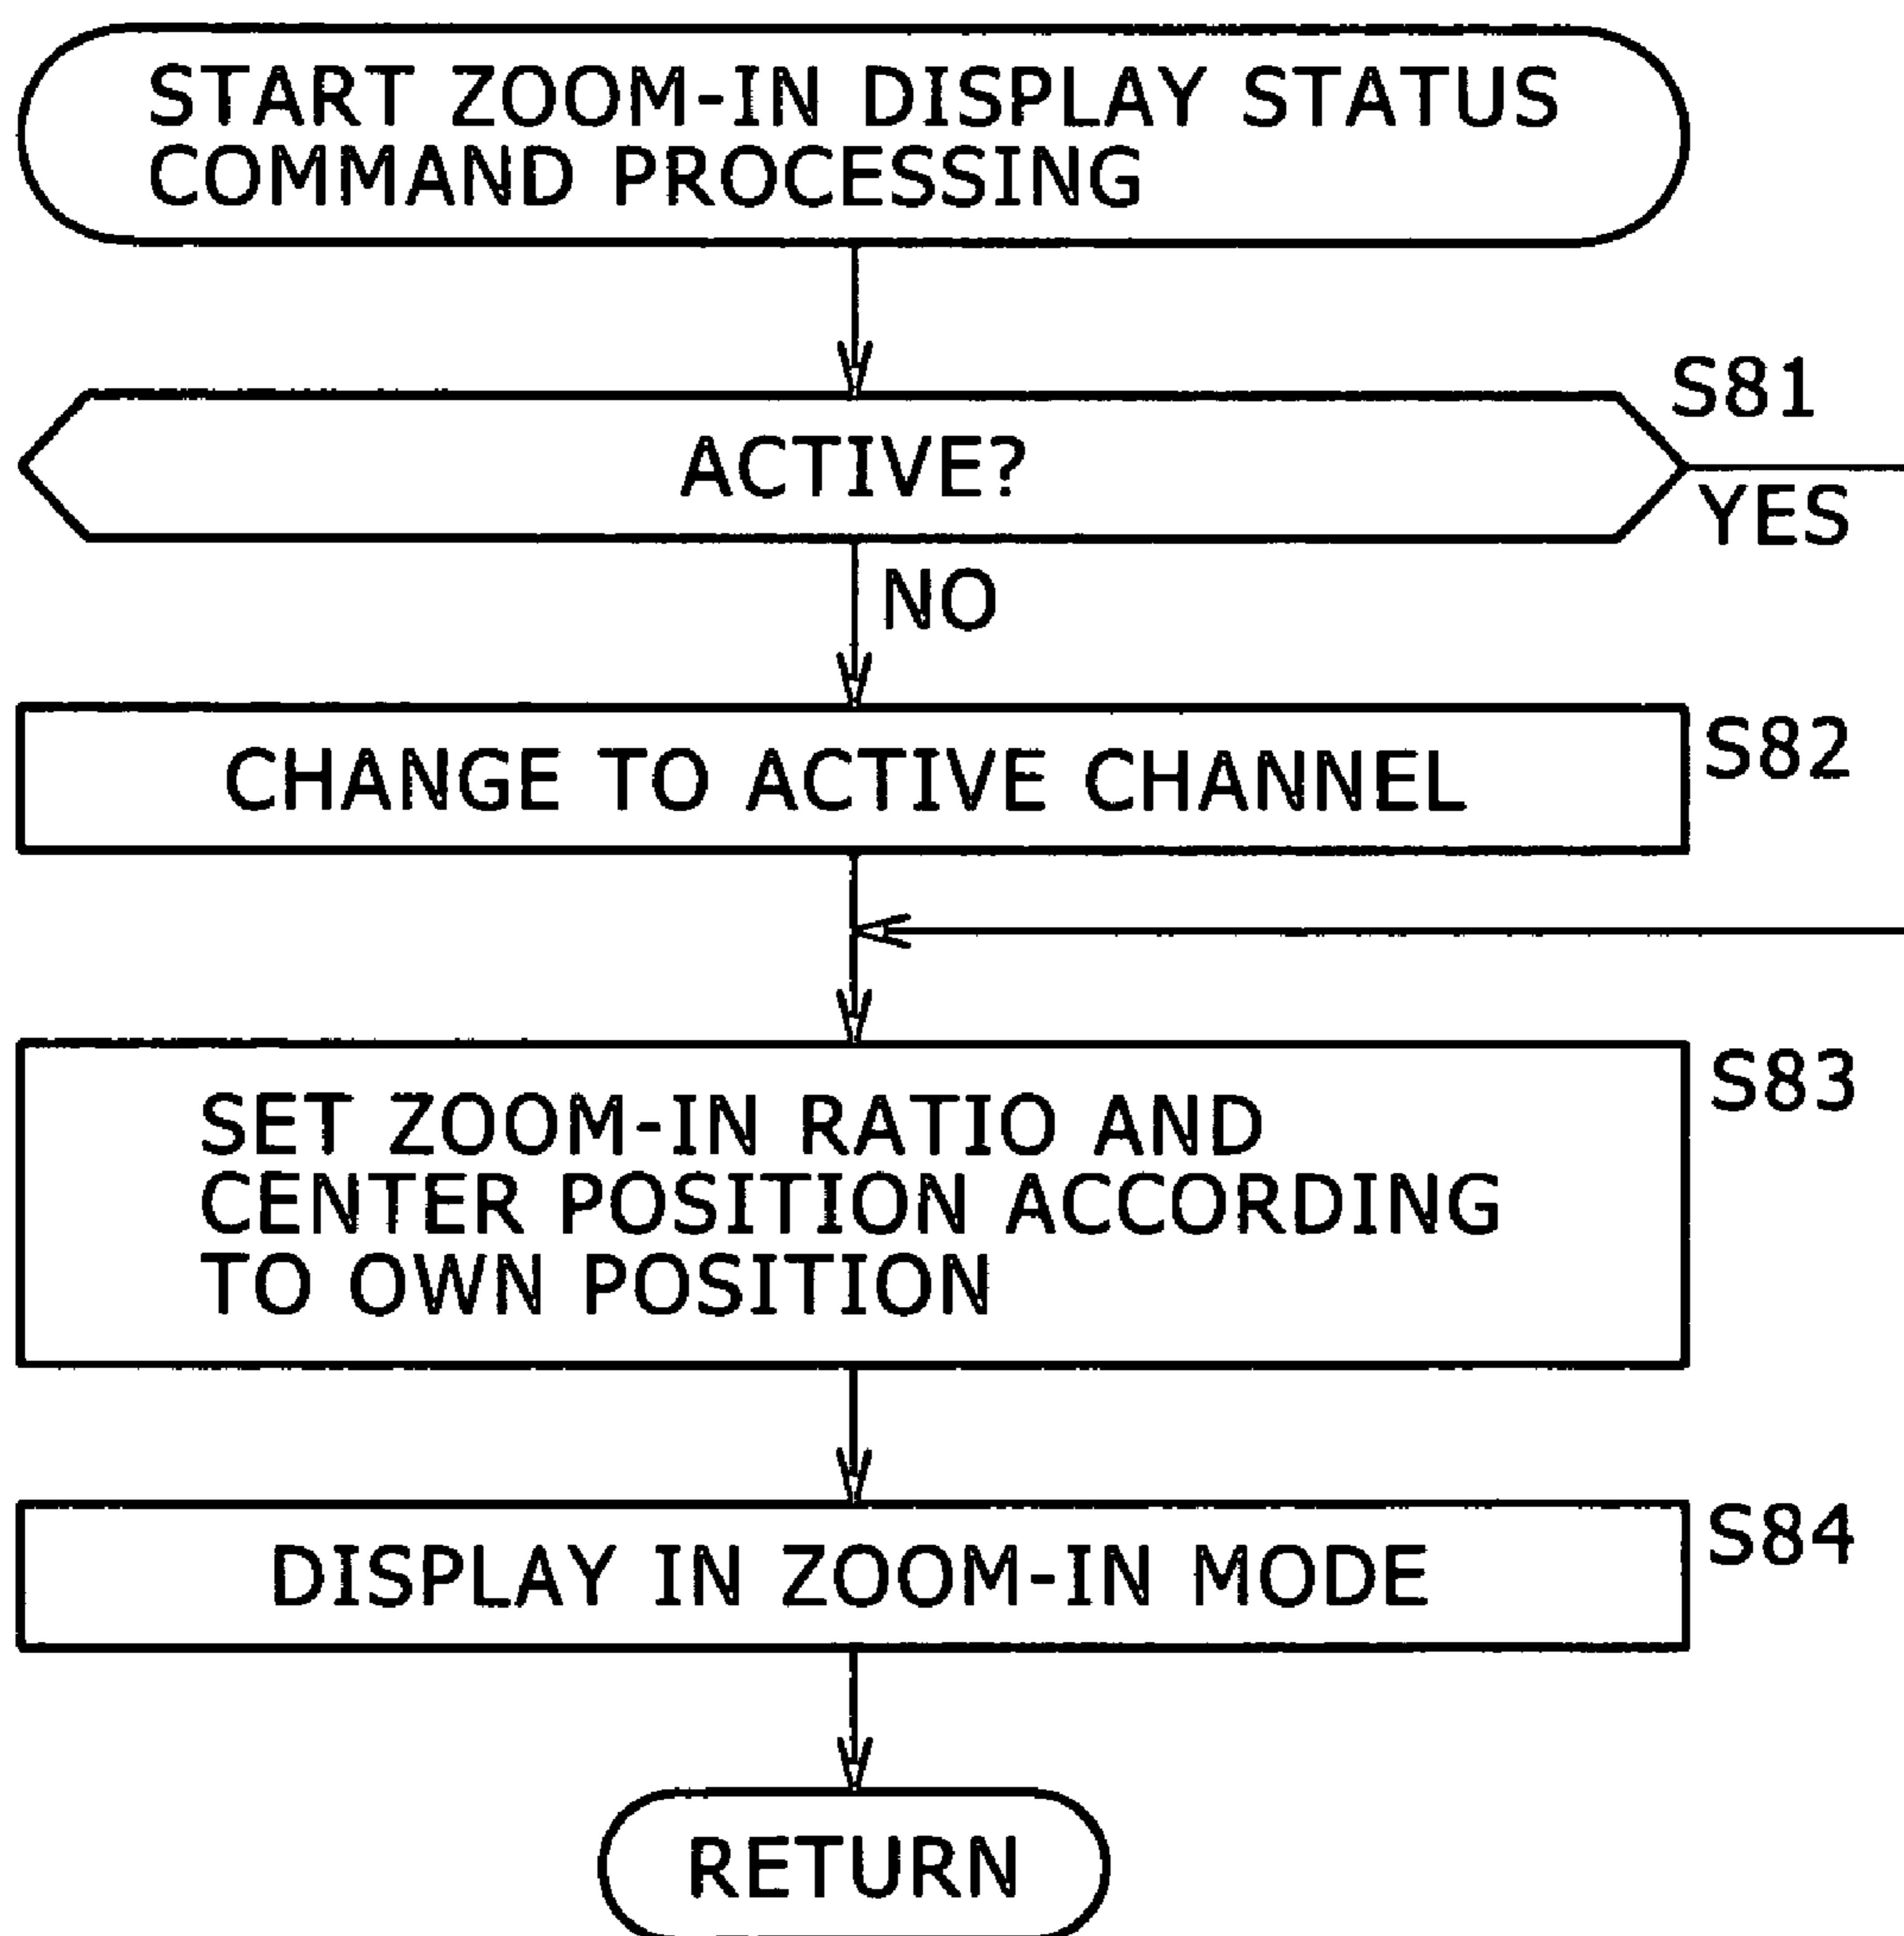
START ZOOM-IN DISPLAY STATUS COMMAND PROCESSING

S81

ACTIVE?

YES

NO

CHANGE TO ACTIVE CHANNEL

S82

SET ZOOM-IN RATIO AND CENTER POSITION ACCORDING TO OWN POSITION

S83

DISPLAY IN ZOOM-IN MODE

S84

RETURN